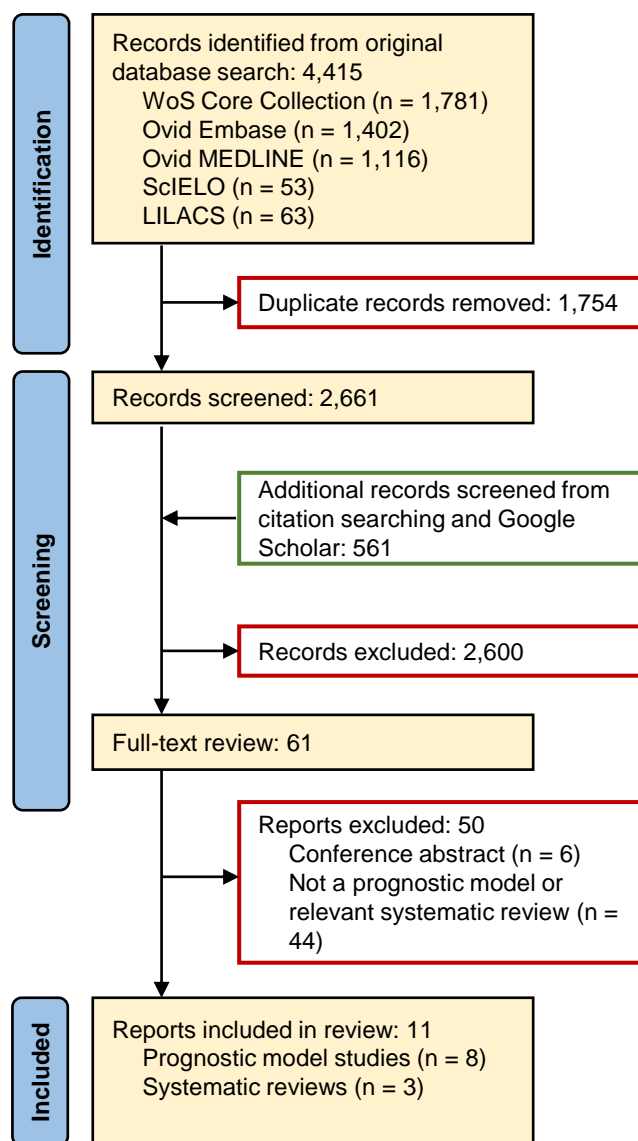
Identification

Records identified from original database search: 4,415
WoS Core Collection (n = 1,781)
Ovid Embase (n = 1,402)
Ovid MEDLINE (n = 1,116)
ScIELO (n = 53)
LILACS (n = 63)

Duplicate records removed: 1,754

Screening

Records screened: 2,661

Additional records screened from citation searching and Google Scholar: 561

Records excluded: 2,600

Full-text review: 61

Reports excluded: 50
Conference abstract (n = 6)
Not a prognostic model or relevant systematic review (n = 44)

Included

Reports included in review: 11
Prognostic model studies (n = 8)
Systematic reviews (n = 3)